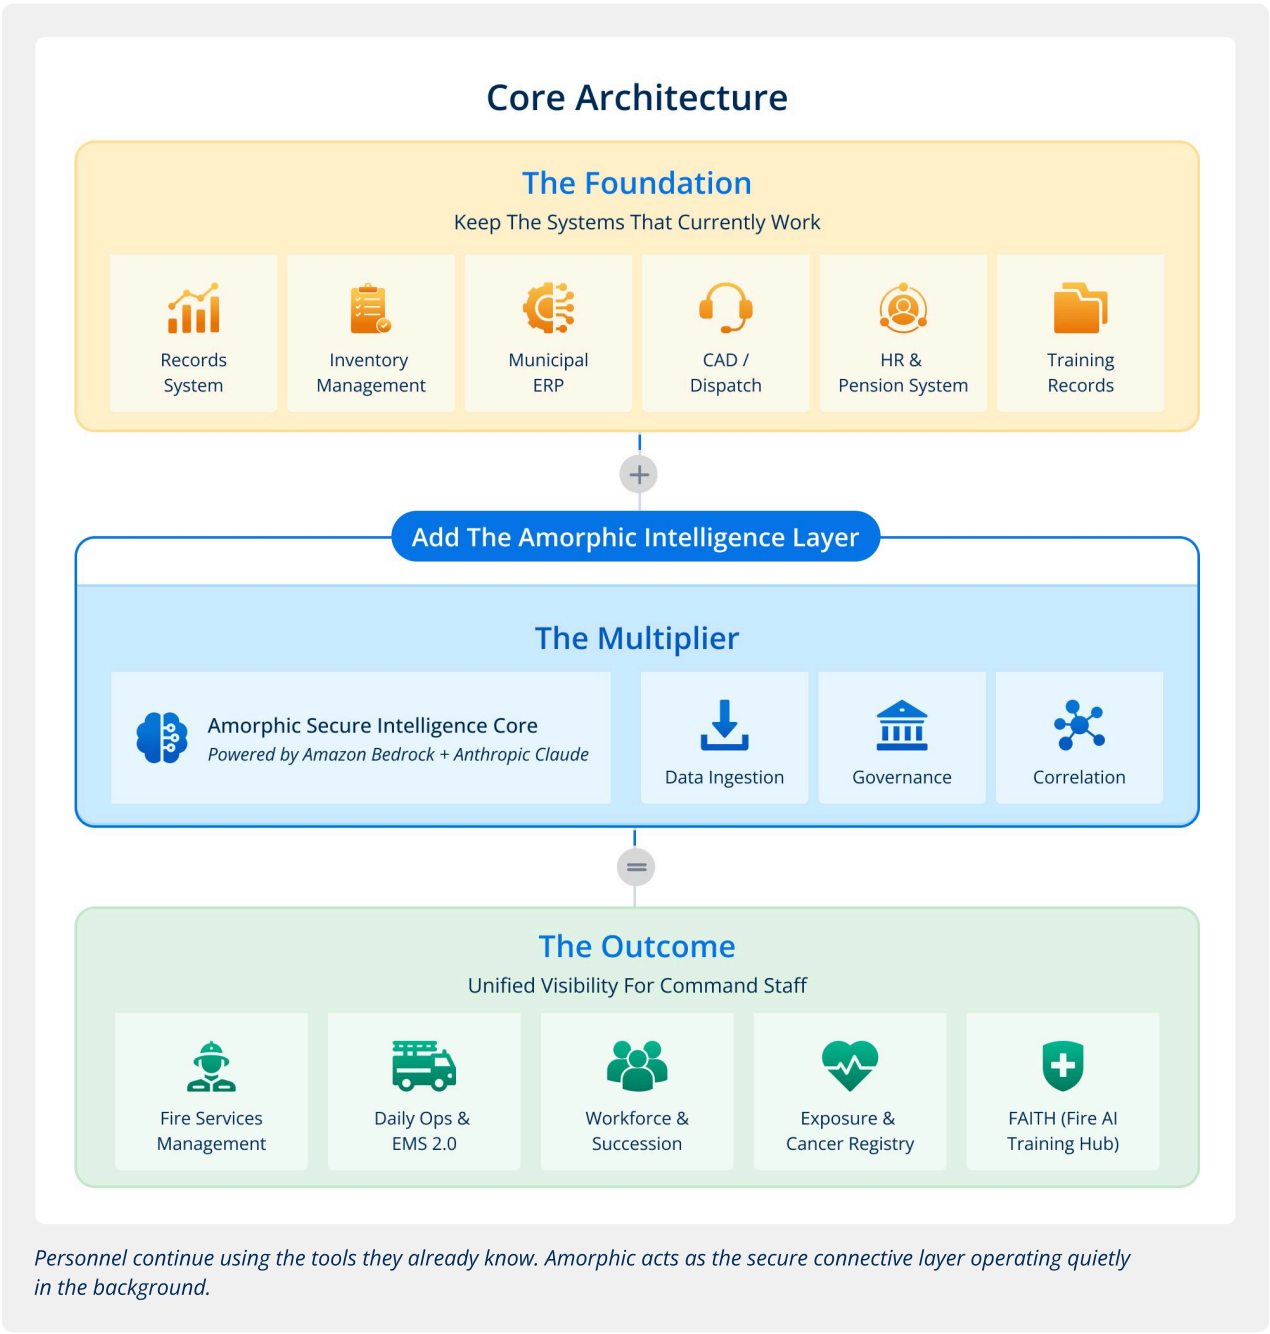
Core Architecture

The Foundation

Keep The Systems That Currently Work

Records System

Inventory Management

Municipal ERP

CAD / Dispatch

HR & Pension System

Training Records

+

Add The Amorphic Intelligence Layer

The Multiplier

Amorphic Secure Intelligence Core

*Powered by Amazon Bedrock + Anthropic Claude*

Data Ingestion

Governance

Correlation

=

The Outcome

Unified Visibility For Command Staff

Fire Services Management

Daily Ops & EMS 2.0

Workforce & Succession

Exposure & Cancer Registry

FAITH (Fire AI Training Hub)

*Personnel continue using the tools they already know. Amorphic acts as the secure connective layer operating quietly in the background.*